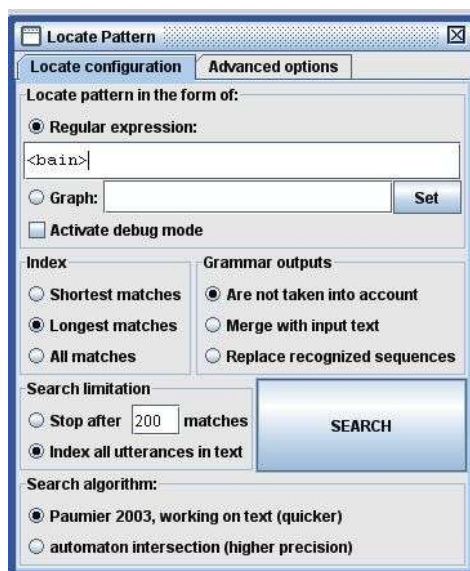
Locate Pattern

Locate configuration | Advanced options

Locate pattern in the form of:

Regular expression:

<bain>

Graph:

Set

Activate debug mode

Index

Shortest matches

Longest matches

All matches

Grammar outputs

Are not taken into account

Merge with input text

Replace recognized sequences

Search limitation

Stop after 200 matches

Index all utterances in text

SEARCH

Search algorithm:

Paumier 2003, working on text (quicker)

automaton intersection (higher precision)